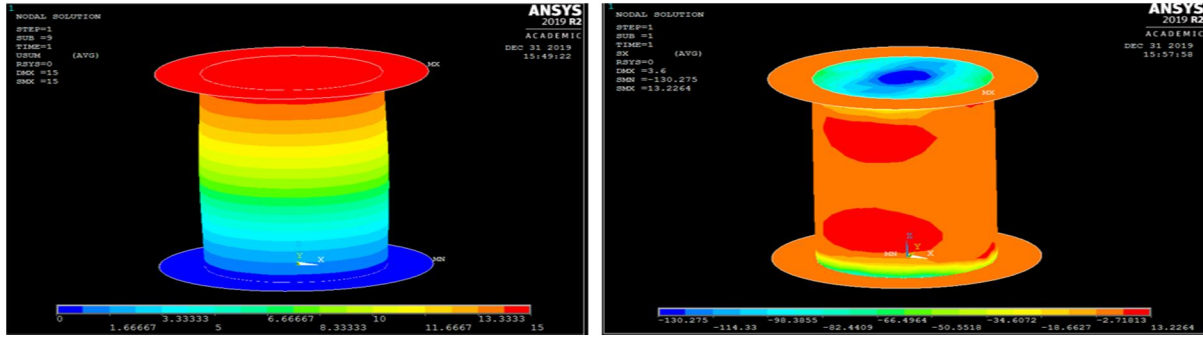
1
NODAL SOLUTION
STEP=1
SUB =9
TIME=1
USUM (AVG)
RSYS=0
DMX =15
SMX =15

ANSYS
2019 R2
ACADEMIC
DEC 31 2019
15:49:22

MX
MN
Y
X

0
1.66667
3.33333
5
6.66667
8.33333
10
11.6667
13.3333
15

1
NODAL SOLUTION
STEP=1
SUB =1
TIME=1
SX (AVG)
RSYS=0
DMX =3.6
SMN =-130.275
SMX =13.2264

ANSYS
2019 R2
ACADEMIC
DEC 31 2019
15:57:58

MX
MN
Z
X

-130.275
-114.33
-98.3855
-82.4409
-66.4964
-50.5518
-34.6072
-18.6627
-2.71813
13.2264